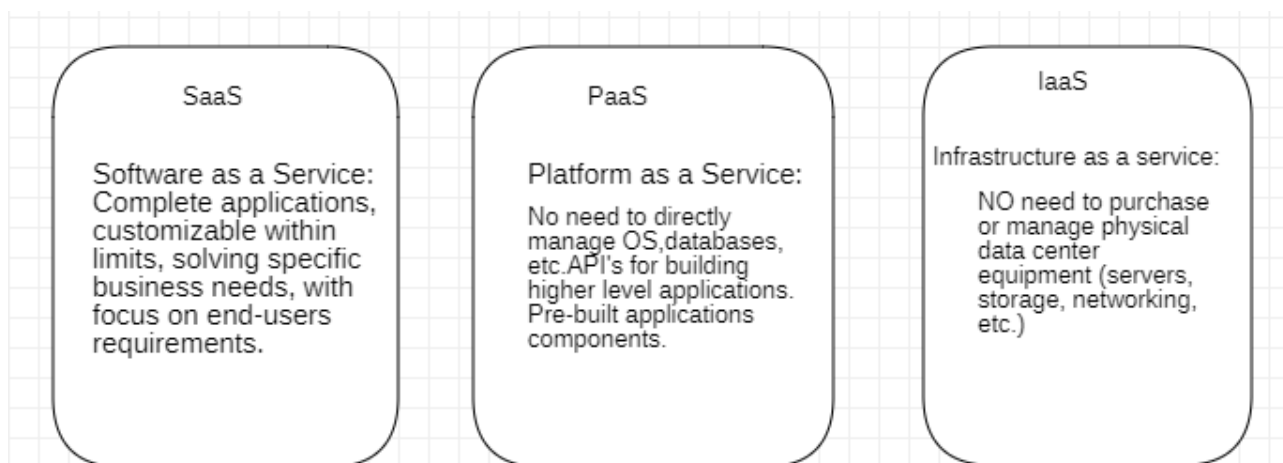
SaaS

Software as a Service: Complete applications, customizable within limits, solving specific business needs, with focus on end-users requirements.

PaaS

Platform as a Service:

No need to directly manage OS,databases, etc.API's for building higher level applications. Pre-built applications components.

IaaS

Infrastructure as a service:

NO need to purchase or manage physical data center equipment (servers, storage, networking, etc.)